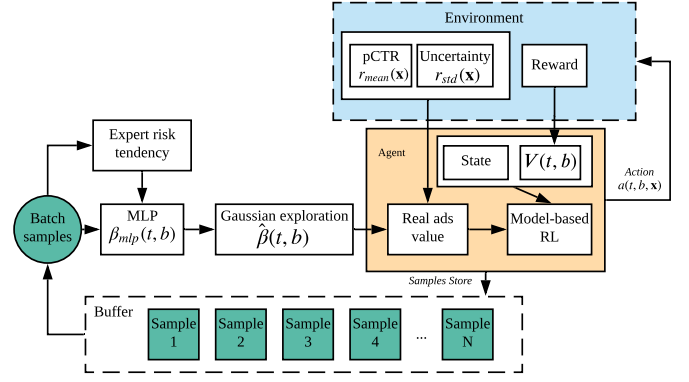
Environment

pCTR $r_{mean}(\mathbf{x})$

Uncertainty $r_{std}(\mathbf{x})$

Reward

Agent

State

$V(t, b)$

Expert risk tendency

Action $a(t, b, \mathbf{x})$

Batch samples

MLP $\beta_{mlp}(t, b)$

Gaussian exploration $\hat{\beta}(t, b)$

Real ads value

Model-based RL

Samples Store

Buffer

Sample 1

Sample 2

Sample 3

Sample 4

...

Sample N